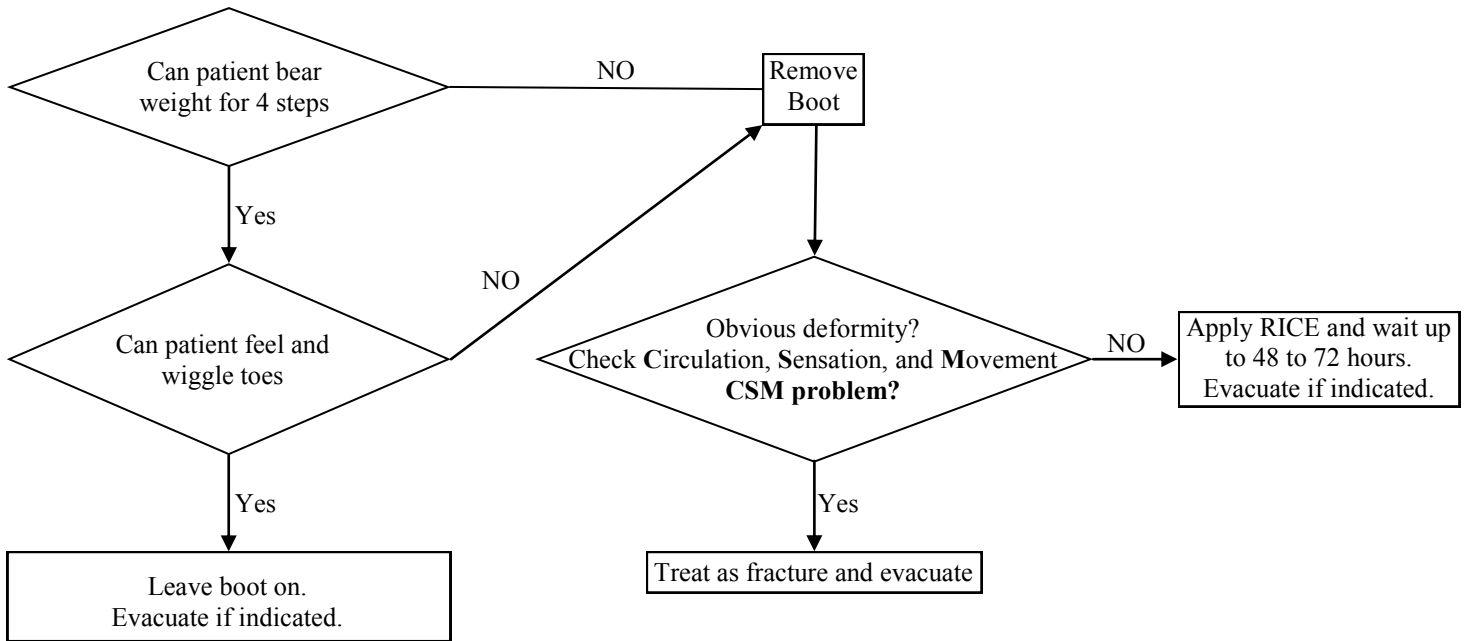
Can patient bear weight for 4 steps

NO

Remove Boot

Yes

NO

Can patient feel and wiggle toes

Obvious deformity?
Check **C**irculation, **S**ensation, and **M**ovement
**CSM problem?**

NO

Apply RICE and wait up to 48 to 72 hours. Evacuate if indicated.

Yes

Yes

Leave boot on.
Evacuate if indicated.

Treat as fracture and evacuate